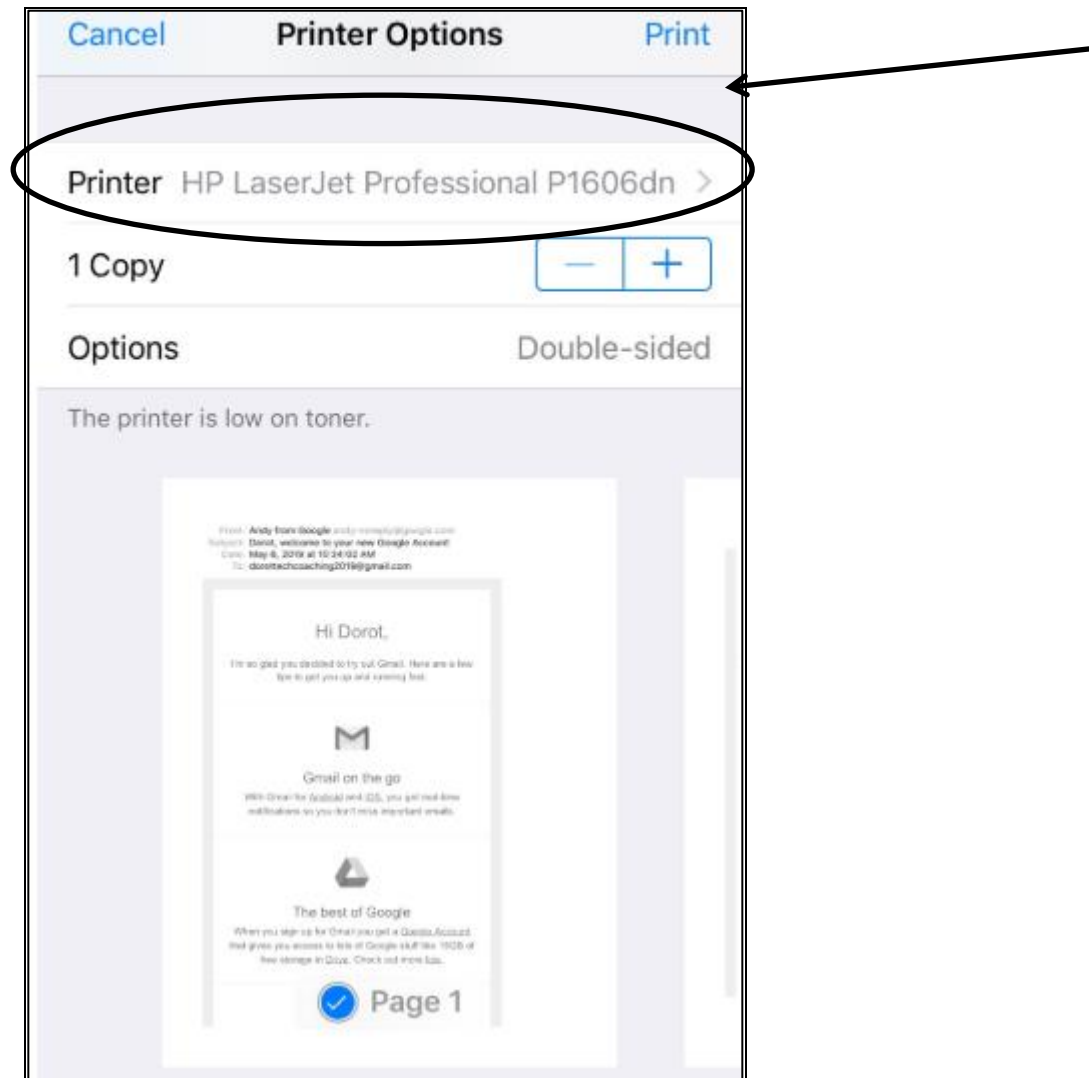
Cancel Printer Options Print

Printer HP LaserJet Professional P1606dn >

1 Copy

Options Double-sided

The printer is low on toner.

From: Andy from Google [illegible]
Subject: Dorot, welcome to your new Google Account
Date: May 6, 2019 at 10:24:02 AM
To: dorottechcoaching2019@gmail.com

Hi Dorot,

I'm so glad you decided to try out Gmail. Here are a few tips to get you up and running fast.

Gmail on the go

With Gmail for Android and iOS, you get real-time notifications so you don't miss important emails.

The best of Google

When you sign up for Gmail you get a Google Account that gives you access to lots of Google stuff like 15GB of free storage in Drive. Check out more tips.

Page 1